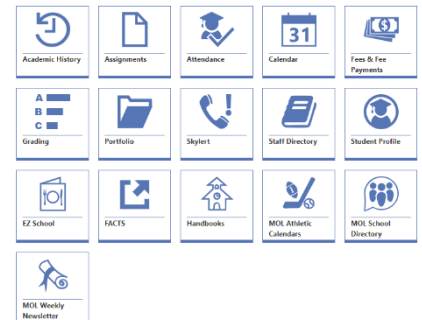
Academic History

Assignments

Attendance

31

Calendar

Fees & Fee Payments

A

B

C

Grading

Portfolio

Skylert

Staff Directory

Student Profile

EZ School

FACTS

Handbooks

MOL Athletic Calendars

MOL School Directory

MOL Weekly Newsletter